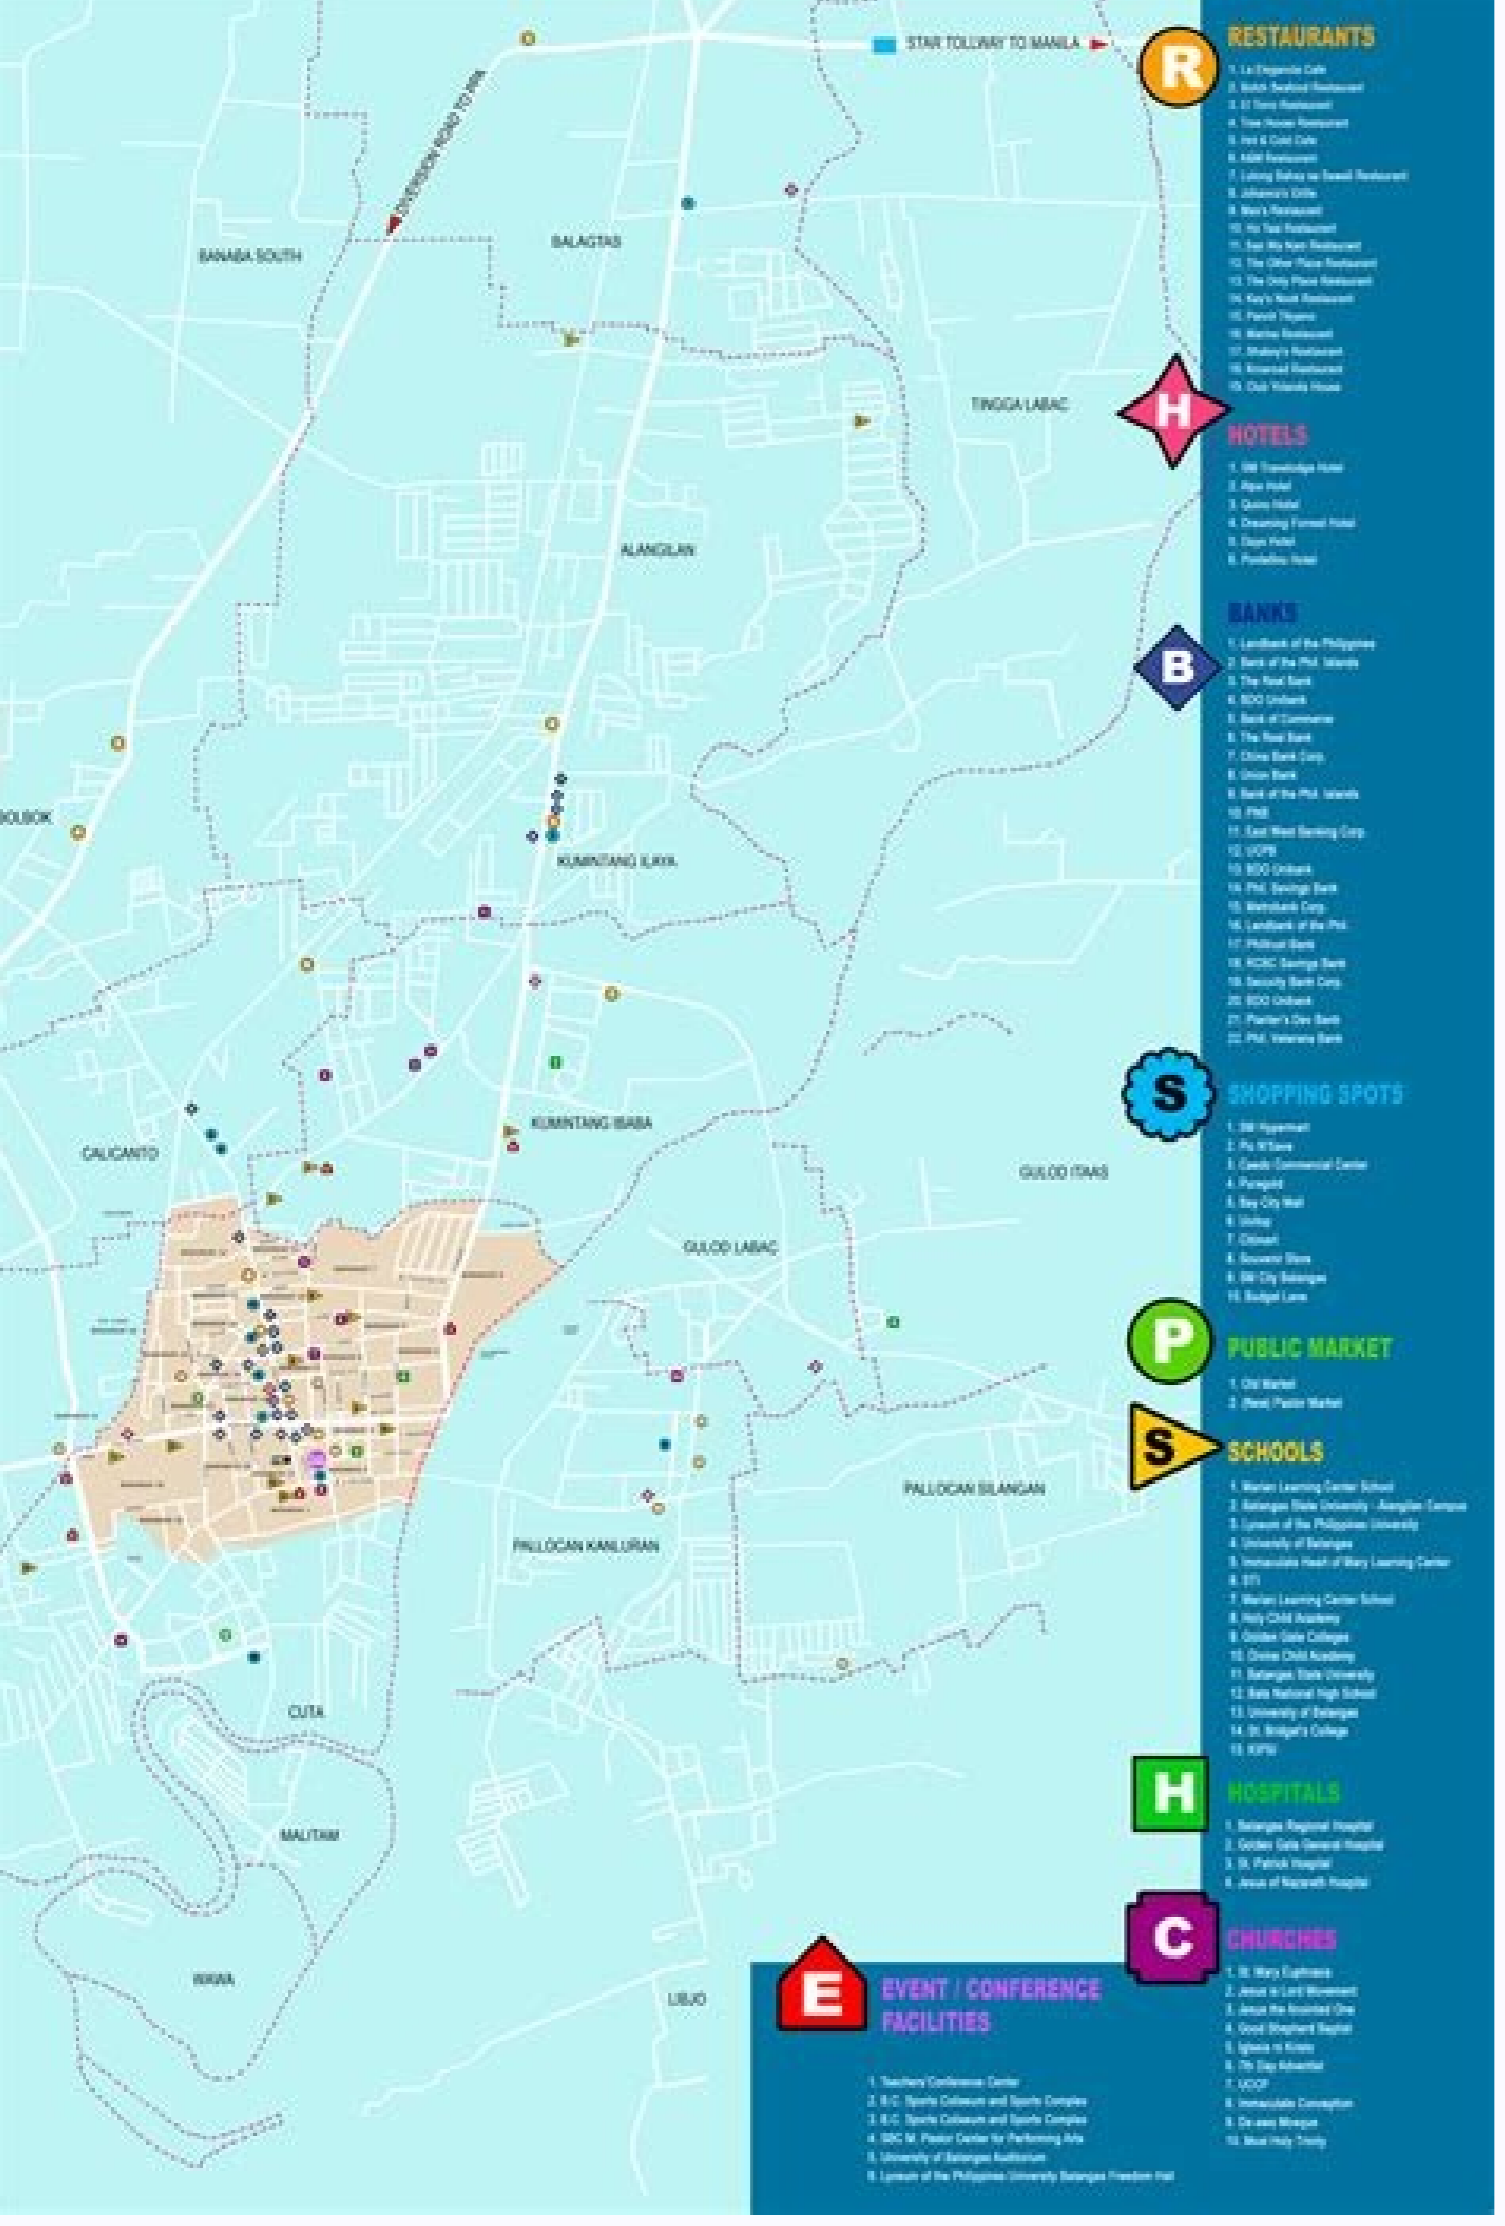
STAR TOLLWAY TO MANILA

DIVERSION ROAD TO PIN

BANABA SOUTH

BALAGTAS

TINGGA LABAC

ALANGILAN

BOLBOK

KUMINTANG ILAYA

CALICANTO

KUMINTANG IBABA

GULOD ITAAS

GULOD LABAC

PALLOCAN SILANGAN

PALLOCAN KANLURAN

CUTA

MALITAM

WAWA

LIBJO

R

RESTAURANTS

1. La Eleganza Cafe
2. Bolok Seafood Restaurant
3. El Toro Restaurant
4. Tree House Restaurant
5. Hot & Cold Cafe
6. A&M Restaurant
7. Lutong Bahay sa Sawali Restaurant
8. Johanna's Grille
9. Mav's Restaurant
10. Ha Tasi Restaurant
11. San Ma Nam Restaurant
12. The Other Place Restaurant
13. The Only Place Restaurant
14. Kay's Nook Restaurant
15. Pancit Tikyano
16. Marina Restaurant
17. Shakey's Restaurant
18. Riverside Restaurant
19. Club Yolanda House

H

HOTELS

1. SM Travelodge Hotel
2. Alpa Hotel
3. Quiou Hotel
4. Dreaming Forrest Hotel
5. Days Hotel
6. Pontefino Hotel

BANKS

B

1. Landbank of the Philippines
2. Bank of the Phil. Islands
3. The Real Bank
4. BDO Unibank
5. Bank of Commerce
6. The Real Bank
7. China Bank Corp.
8. Union Bank
9. Bank of the Phil. Islands
10. PNB
11. East West Banking Corp.
12. UCPB
13. BDO Unibank
14. Phil. Savings Bank
15. Metrobank Corp.
16. Landbank of the Phil.
17. Philtrust Bank
18. RCBC Savings Bank
19. Security Bank Corp.
20. BDO Unibank
21. Planter's Dev. Bank
22. Phil. Veterans Bank

S

SHOPPING SPOTS

1. SM Hypermart
2. Pu W'Sara
3. Caedo Commercial Center
4. Puregold
5. Bay City Mall
6. Unitop
7. Citimart
8. Souvenir Store
9. SM City Batangas
10. Budget Lane

P

PUBLIC MARKET

1. Old Market
2. (New) Pastor Market

S

SCHOOLS

1. Marian Learning Center School
2. Batangas State University - Alangilan Campus
3. Lyceum of the Philippines University
4. University of Batangas
5. Immaculate Heart of Mary Learning Center
6. STI
7. Marian Learning Center School
8. Holy Child Academy
9. Golden Gate Colleges
10. Divine Child Academy
11. Batangas State University
12. Bata National High School
13. University of Batangas
14. St. Bridget's College
15. KIPSI

H

HOSPITALS

1. Batangas Regional Hospital
2. Golden Gate General Hospital
3. St. Patrick Hospital
4. Jesus of Nazareth Hospital

C

CHURCHES

1. St. Mary Euphrasia
2. Jesus is Lord Movement
3. Jesus the Anointed One
4. Good Shepherd Baptist
5. Iglesia ni Kristo
6. 7th Day Adventist
7. UCCP
8. Immaculate Conception
9. Da-awa Mosque
10. Most Holy Trinity

E

EVENT / CONFERENCE FACILITIES

1. Teachers' Conference Center
2. B.C. Sports Coliseum and Sports Complex
3. B.C. Sports Coliseum and Sports Complex
4. DBC M. Pastor Center for Performing Arts
5. University of Batangas Auditorium
6. Lyceum of the Philippines University Batangas Freedom Hall